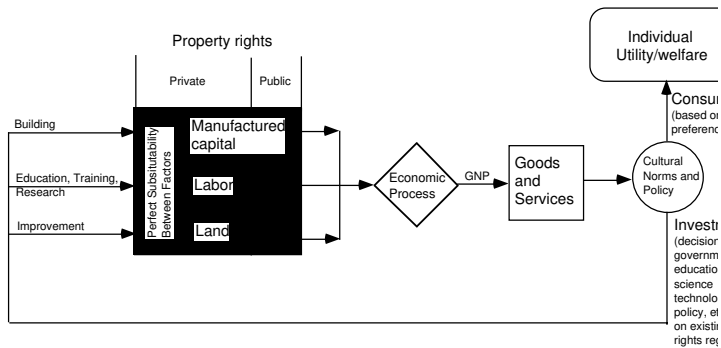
Property rights

Private

Public

Individual Utility/welfare

Building

Education, Training, Research

Improvement

Perfect Subsitutability Between Factors

Manufactured capital

Labor

Land

Economic Process

GNP

Goods and Services

Cultural Norms and Policy

Consu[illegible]
(based o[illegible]
preferenc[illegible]

Investr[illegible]
(decision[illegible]
governm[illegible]
educatio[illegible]
science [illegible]
technolo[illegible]
policy, et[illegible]
on existi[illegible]
rights reg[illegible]